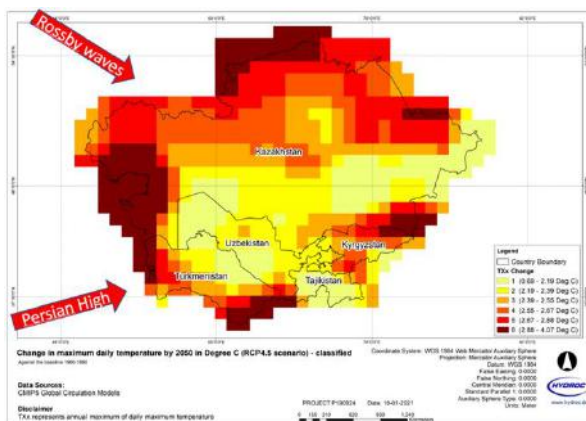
Rossby waves

Persian High

Kazakhstan

Uzbekistan

Kyrgyzstan

Turkmenistan

Tajikistan

Legend
Country Boundary
TXx Change
1 (0.68 - 2.19 Deg C)
2 (2.19 - 2.39 Deg C)
3 (2.39 - 2.55 Deg C)
4 (2.55 - 2.67 Deg C)
5 (2.67 - 2.88 Deg C)
6 (2.88 - 4.07 Deg C)

Change in maximum daily temperature by 2050 in Degree C (RCP4.5 scenario) - classified
Against the baseline 1986-1995

Data Sources:
CMIP5 Global Circulation Models

Disclaimer
TXx represents annual maximum of daily maximum temperature

Coordinate System: WGS 1984 Web Mercator Auxiliary Sphere
Projection: Mercator Auxiliary Sphere
Datum: WGS 1984
False Easting: 0.0000
False Northing: 0.0000
Central Meridian: 0.0000
Standard Parallel 1: 0.0000
Auxiliary Sphere Type: 0.0000
Units: Meter

PROJECT P150934 Date: 15-01-2021

HYDROC